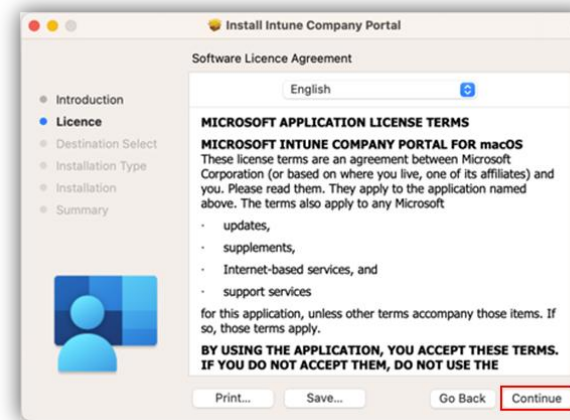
Install Intune Company Portal

Software Licence Agreement

English

Introduction
Licence
Destination Select
Installation Type
Installation
Summary

MICROSOFT APPLICATION LICENSE TERMS

MICROSOFT INTUNE COMPANY PORTAL FOR macOS

These license terms are an agreement between Microsoft Corporation (or based on where you live, one of its affiliates) and you. Please read them. They apply to the application named above. The terms also apply to any Microsoft

· updates,

· supplements,

· Internet-based services, and

· support services

for this application, unless other terms accompany those items. If so, those terms apply.

BY USING THE APPLICATION, YOU ACCEPT THESE TERMS. IF YOU DO NOT ACCEPT THEM, DO NOT USE THE

Print... Save... Go Back Continue